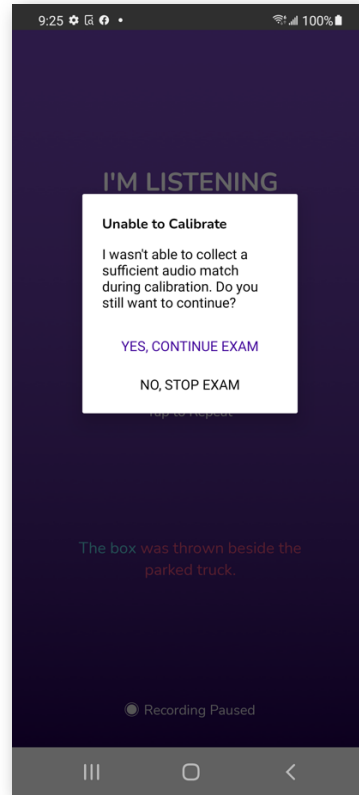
9:25 100%

I'M LISTENING

Unable to Calibrate

I wasn't able to collect a sufficient audio match during calibration. Do you still want to continue?

YES, CONTINUE EXAM

NO, STOP EXAM

Tap to Repeat

The box was thrown beside the parked truck.

Recording Paused